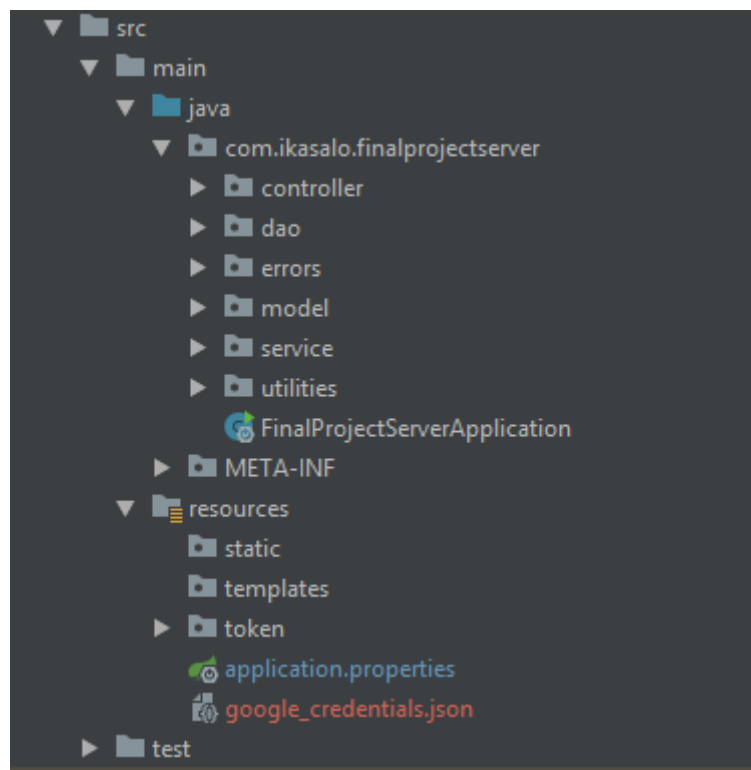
src
main
java
com.ikasalo.finalprojectserver
controller
dao
errors
model
service
utilities
FinalProjectServerApplication
META-INF
resources
static
templates
token
application.properties
google_credentials.json
test